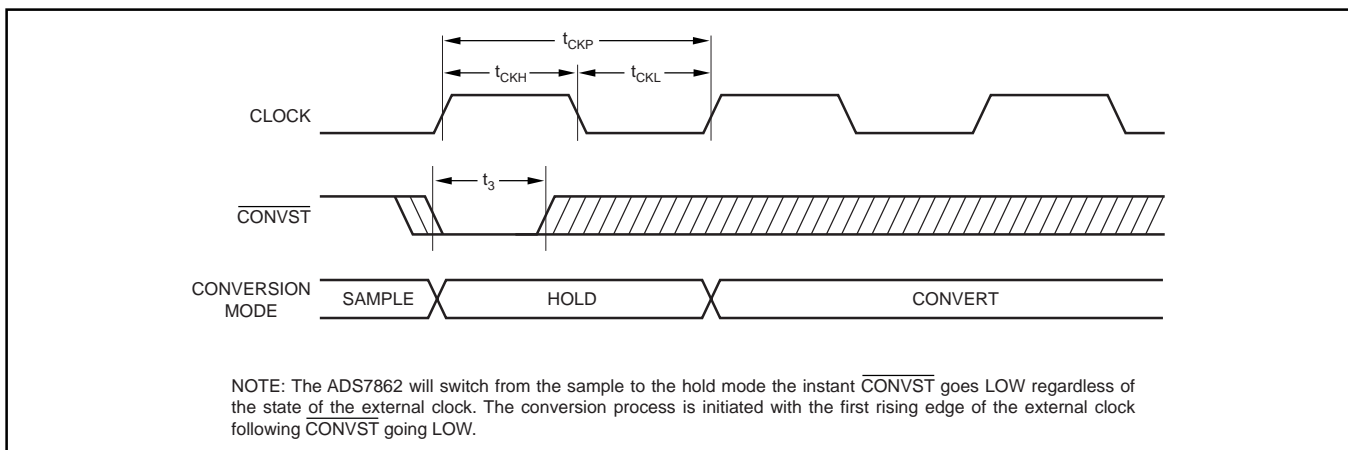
$t_{CKP}$

$t_{CKH}$

$t_{CKL}$

CLOCK

$t_3$

$\overline{CONVST}$

CONVERSION MODE

SAMPLE

HOLD

CONVERT

NOTE: The ADS7862 will switch from the sample to the hold mode the instant $\overline{CONVST}$ goes LOW regardless of the state of the external clock. The conversion process is initiated with the first rising edge of the external clock following $\overline{CONVST}$ going LOW.